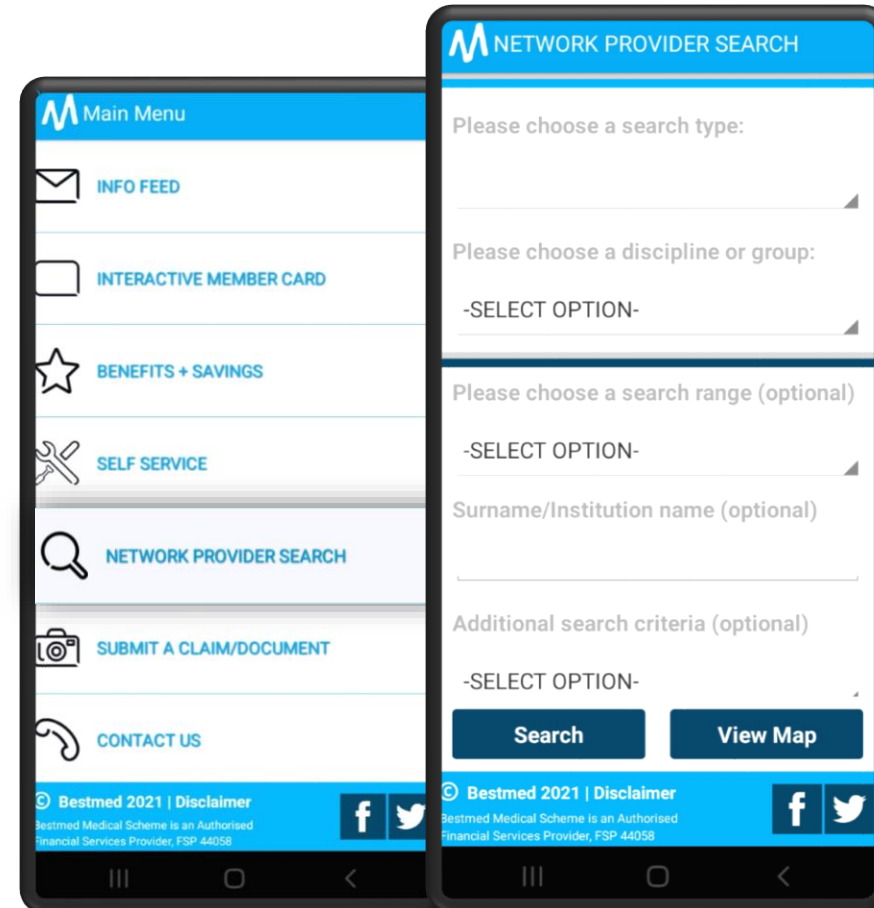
Main Menu

INFO FEED

INTERACTIVE MEMBER CARD

BENEFITS + SAVINGS

SELF SERVICE

NETWORK PROVIDER SEARCH

SUBMIT A CLAIM/DOCUMENT

CONTACT US

© Bestmed 2021 | Disclaimer

Bestmed Medical Scheme is an Authorised Financial Services Provider, FSP 44058

NETWORK PROVIDER SEARCH

Please choose a search type:

Please choose a discipline or group:

-SELECT OPTION-

Please choose a search range (optional)

-SELECT OPTION-

Surname/Institution name (optional)

Additional search criteria (optional)

-SELECT OPTION-

Search

View Map

© Bestmed 2021 | Disclaimer

Bestmed Medical Scheme is an Authorised Financial Services Provider, FSP 44058